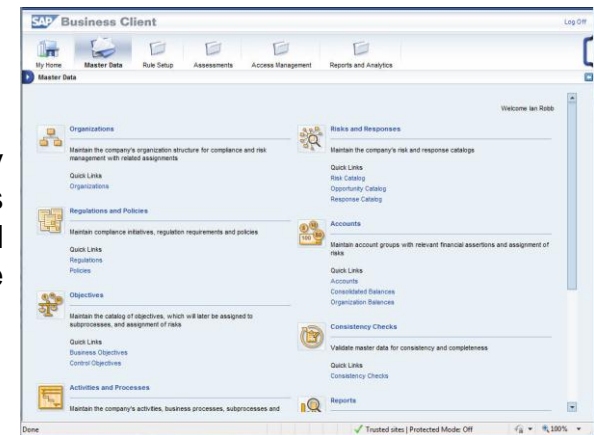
SAP Business Client

Log Off

My Home
Master Data
Rule Setup
Assessments
Access Management
Reports and Analytics

Master Data

Welcome Ian Robb

Organizations

Maintain the company's organization structure for compliance and risk management with related assignments

Quick Links
Organizations

Regulations and Policies

Maintain compliance initiatives, regulation requirements and policies

Quick Links
Regulations
Policies

Objectives

Maintain the catalog of objectives, which will later be assigned to subprocesses, and assignment of risks

Quick Links
Business Objectives
Control Objectives

Activities and Processes

Maintain the company's activities, business processes, subprocesses and

Risks and Responses

Maintain the company's risk and response catalogs

Quick Links
Risk Catalog
Opportunity Catalog
Response Catalog

Accounts

Maintain account groups with relevant financial assertions and assignment of risks

Quick Links
Accounts
Consolidated Balances
Organization Balances

Consistency Checks

Validate master data for consistency and completeness

Quick Links
Consistency Checks

Reports

Done

Trusted sites | Protected Mode: Off

100%